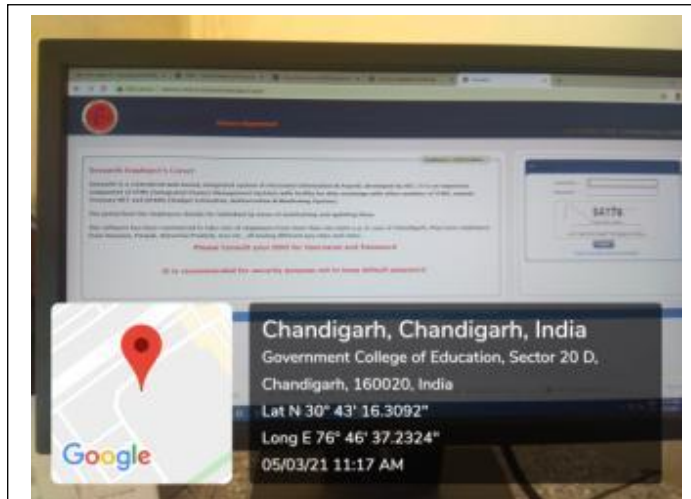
Google

Chandigarh, Chandigarh, India
Government College of Education, Sector 20 D, Chandigarh, 160020, India
Lat N 30° 43' 16.3092"
Long E 76° 46' 37.2324"
05/03/21 11:17 AM

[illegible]

54178

Please Consult your DDO for Username and Password

It is recommended for security purpose not to keep default password